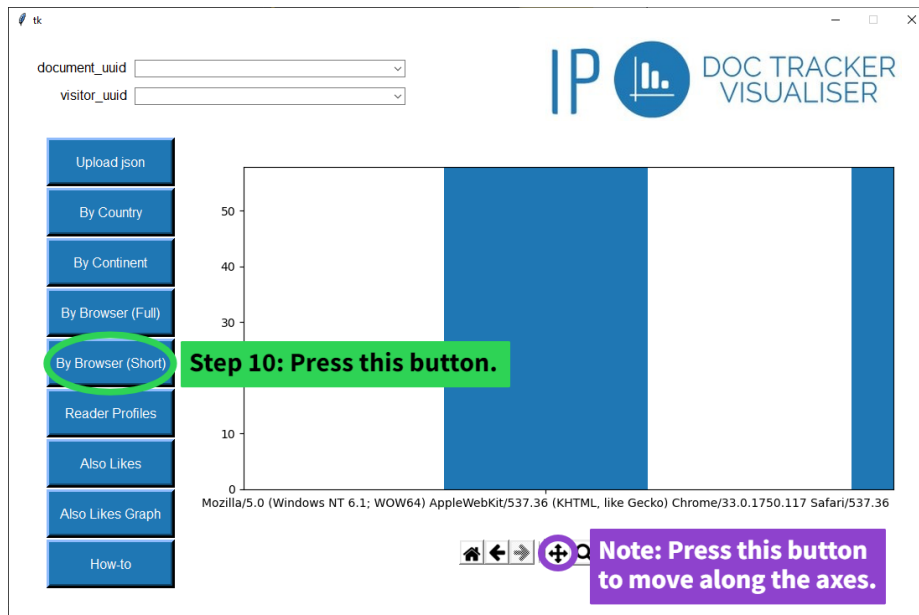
tk

document_uuid

visitor_uuid

IP DOC TRACKER VISUALISER

Upload json

By Country

By Continent

By Browser (Full)

By Browser (Short)

Step 10: Press this button.

Reader Profiles

Also Likes

Also Likes Graph

How-to

50

40

30

10

0

Mozilla/5.0 (Windows NT 6.1; WOW64) AppleWebKit/537.36 (KHTML, like Gecko) Chrome/33.0.1750.117 Safari/537.36

Note: Press this button to move along the axes.